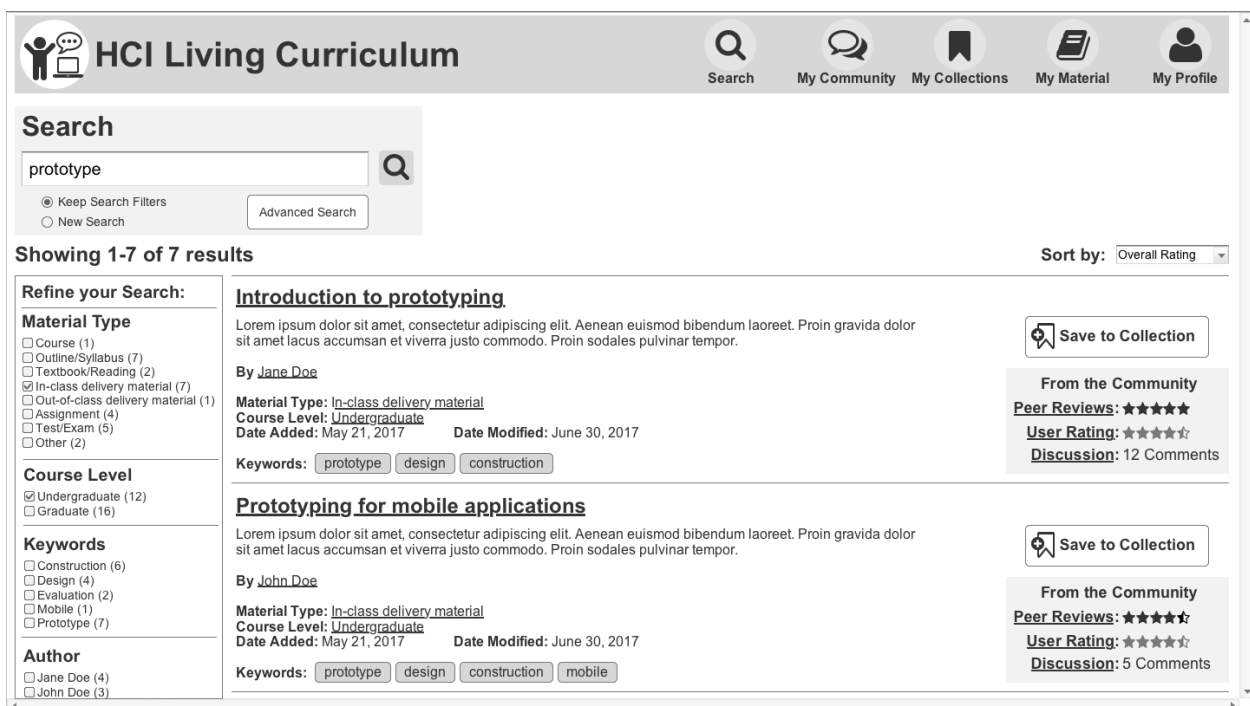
HCI Living Curriculum

Search | My Community | My Collections | My Material | My Profile

Search

prototype

Keep Search Filters
New Search

Advanced Search

Showing 1-7 of 7 results

Sort by: Overall Rating

Refine your Search:

Material Type
Course (1)
Outline/Syllabus (7)
Textbook/Reading (2)
In-class delivery material (7)
Out-of-class delivery material (1)
Assignment (4)
Test/Exam (5)
Other (2)

Course Level
Undergraduate (12)
Graduate (16)

Keywords
Construction (6)
Design (4)
Evaluation (2)
Mobile (1)
Prototype (7)

Author
Jane Doe (4)
John Doe (3)

Introduction to prototyping

Lorem ipsum dolor sit amet, consectetur adipiscing elit. Aenean euismod bibendum laoreet. Proin gravida dolor sit amet lacus accumsan et viverra justo commodo. Proin sodales pulvinar tempor.

By Jane Doe

Material Type: In-class delivery material
Course Level: Undergraduate
Date Added: May 21, 2017 Date Modified: June 30, 2017

Keywords: prototype design construction

Save to Collection

From the Community
Peer Reviews: ★★★★★
User Rating: ★★★★☆
Discussion: 12 Comments

Prototyping for mobile applications

Lorem ipsum dolor sit amet, consectetur adipiscing elit. Aenean euismod bibendum laoreet. Proin gravida dolor sit amet lacus accumsan et viverra justo commodo. Proin sodales pulvinar tempor.

By John Doe

Material Type: In-class delivery material
Course Level: Undergraduate
Date Added: May 21, 2017 Date Modified: June 30, 2017

Keywords: prototype design construction mobile

Save to Collection

From the Community
Peer Reviews: ★★★★☆
User Rating: ★★★★☆
Discussion: 5 Comments